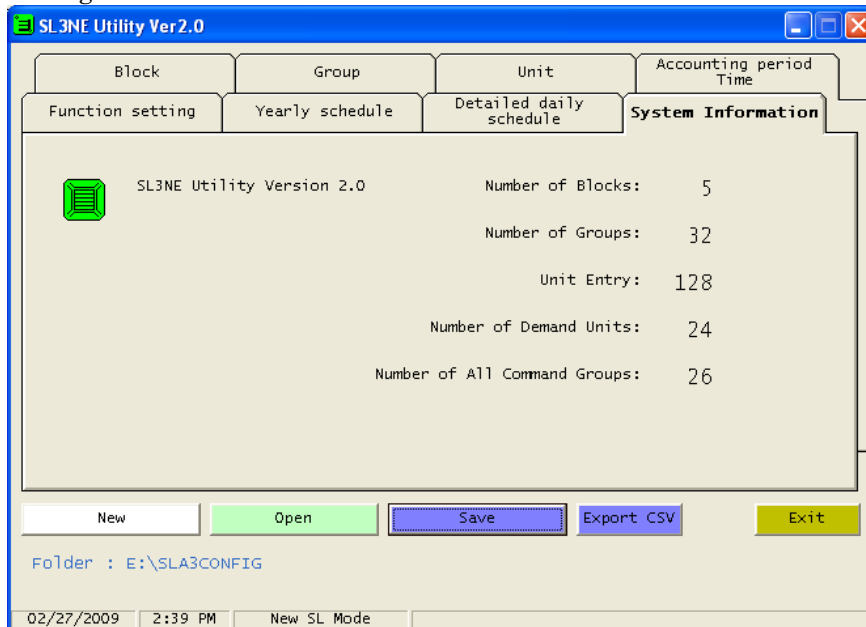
SL3NE Utility Ver2.0

Block
Group
Unit
Accounting period Time
Function setting
Yearly schedule
Detailed daily schedule
System Information

SL3NE Utility Version 2.0

Number of Blocks: 5
Number of Groups: 32
Unit Entry: 128
Number of Demand Units: 24
Number of All Command Groups: 26

New
Open
Save
Export CSV
Exit

Folder : E:\SLA3CONFIG

02/27/2009
2:39 PM
New SL Mode